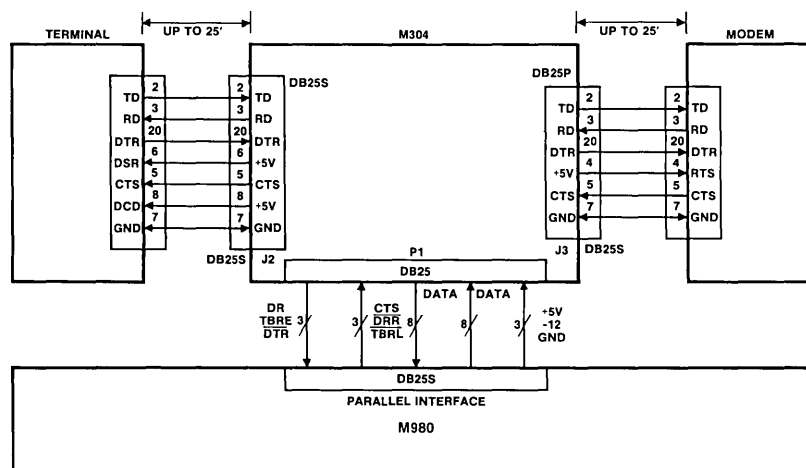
TERMINAL
UP TO 25'
M304
UP TO 25'
MODEM

DB25S
DB25P

TD 2
RD 3
DTR 20
DSR 6
CTS 5
DCD 8
GND 7

2 TD
3 RD
20 DTR
6 +5V
5 CTS
8 +5V
7 GND

TD 2
RD 3
DTR 20
+5V 4
CTS 5
GND 7

2 TD
3 RD
20 DTR
4 RTS
5 CTS
7 GND

DB25S
J2
P1
DB25
J3
DB25S

DR
TBRE 3
$\overline{DTR}$
3
CTS
$\overline{DRR}$
$\overline{TBRL}$
8
DATA
DATA
8
3
+5V
-12
GND

DB25S
PARALLEL INTERFACE
M980